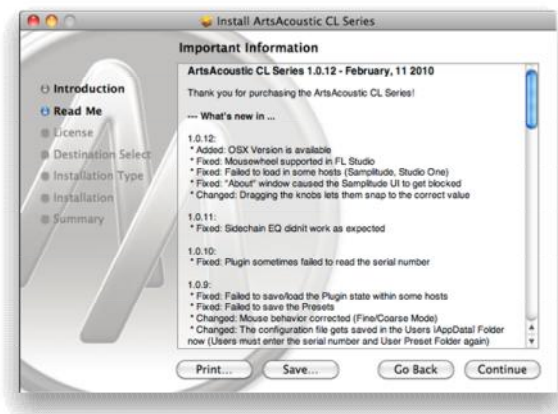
Install ArtsAcoustic CL Series

Important Information

Introduction
Read Me
License
Destination Select
Installation Type
Installation
Summary

ArtsAcoustic CL Series 1.0.12 - February, 11 2010

Thank you for purchasing the ArtsAcoustic CL Series!

--- What's new in ...

1.0.12:
* Added: OSX Version is available
* Fixed: Mousewheel supported in FL Studio
* Fixed: Failed to load in some hosts (Samplitude, Studio One)
* Fixed: "About" window caused the Samplitude UI to get blocked
* Changed: Dragging the knobs lets them snap to the correct value

1.0.11:
* Fixed: Sidechain EQ didnt work as expected

1.0.10:
* Fixed: Plugin sometimes failed to read the serial number

1.0.9:
* Fixed: Failed to save/load the Plugin state within some hosts
* Fixed: Failed to save the Presets
* Changed: Mouse behavior corrected (Fine/Coarse Mode)
* Changed: The configuration file gets saved in the Users \AppData\ Folder now (Users must enter the serial number and User Preset Folder again)

Print...
Save...
Go Back
Continue